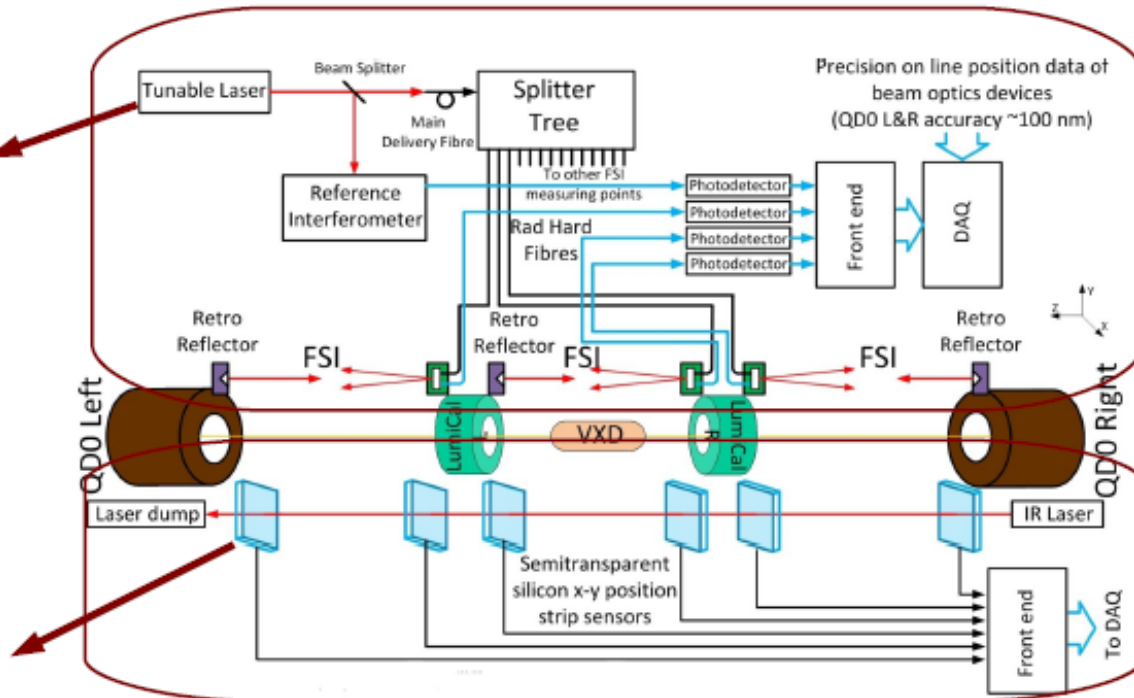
Tunable Laser

Beam Splitter

Main Delivery Fibre

Splitter Tree

Precision on line position data of beam optics devices (QD0 L&R accuracy ~100 nm)

Reference Interferometer

To other FSI measuring points

Photodetector

Photodetector

Photodetector

Photodetector

Rad Hard Fibres

Front end

DAQ

Y

Z

X

Retro Reflector

FSI

Retro Reflector

FSI

FSI

Retro Reflector

QD0 Left

LumiCal

VXD

LumiCal R

QD0 Right

Laser dump

IR Laser

Semitransparent silicon x-y position strip sensors

Front end

To DAQ